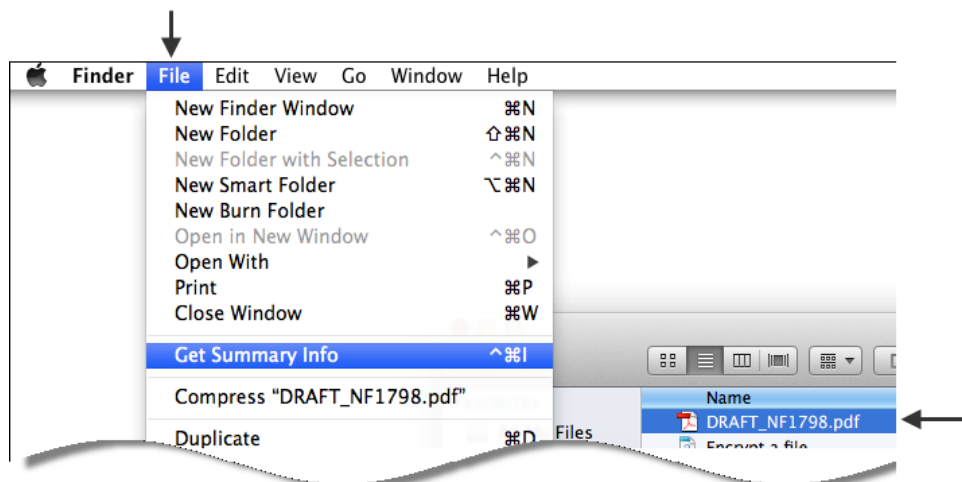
Finder File Edit View Go Window Help

New Finder Window ⌘N
New Folder ⇧⌘N
New Folder with Selection ^⌘N
New Smart Folder ⌥⌘N
New Burn Folder
Open in New Window ^⌘O
Open With ▶
Print ⌘P
Close Window ⌘W

Get Summary Info ^⌘I

Compress “DRAFT_NF1798.pdf”

Duplicate ⌘D

Files

Name
DRAFT_NF1798.pdf
Encrypt a file